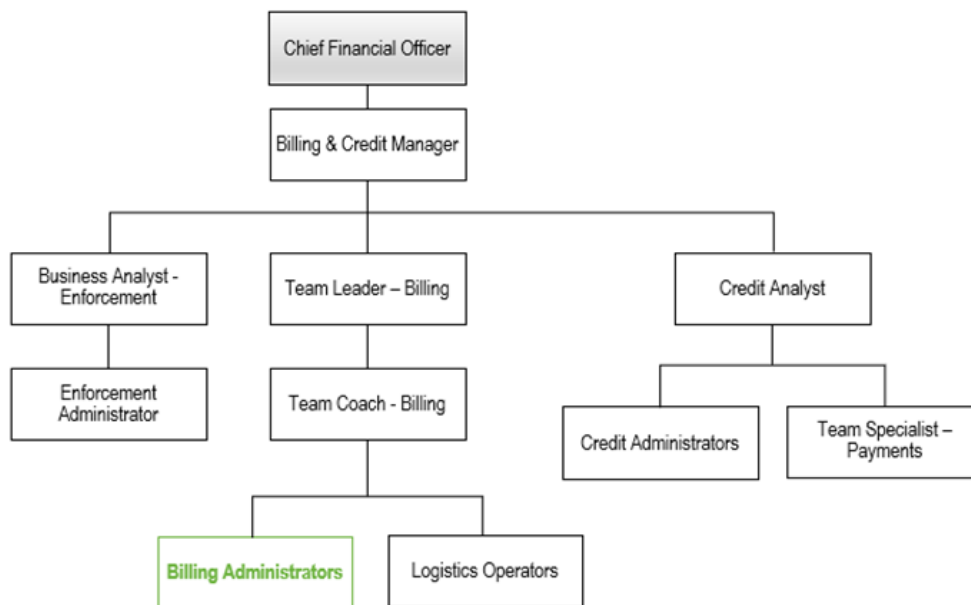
Chief Financial Officer

Billing & Credit Manager

Business Analyst - Enforcement

Team Leader – Billing

Credit Analyst

Enforcement Administrator

Team Coach - Billing

Credit Administrators

Team Specialist – Payments

Billing Administrators

Logistics Operators